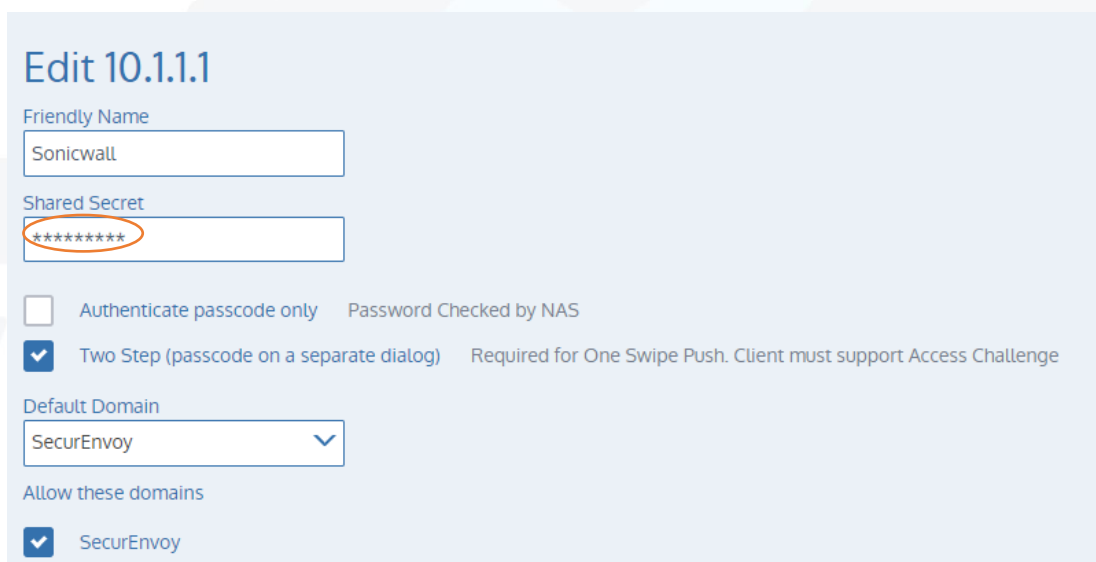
Edit 10.1.1.1

Friendly Name

Sonicwall

Shared Secret

*********

Authenticate passcode only Password Checked by NAS

Two Step (passcode on a separate dialog) Required for One Swipe Push. Client must support Access Challenge

Default Domain

SecurEnvoy

Allow these domains

SecurEnvoy